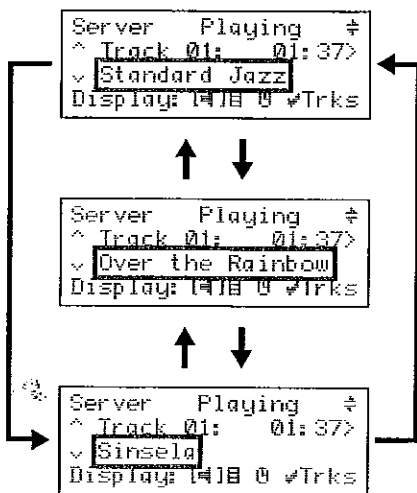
Server Playing ≑
^ Track 01: 01:37>
⌄ Standard Jazz
Display: [≡]目 ◴ ✓Trks

Server Playing ≑
^ Track 01: 01:37>
⌄ Over the Rainbow
Display: [≡]目 ◴ ✓Trks

Server Playing ≑
^ Track 01: 01:37>
⌄ Sinsela
Display: [≡]目 ◴ ✓Trks